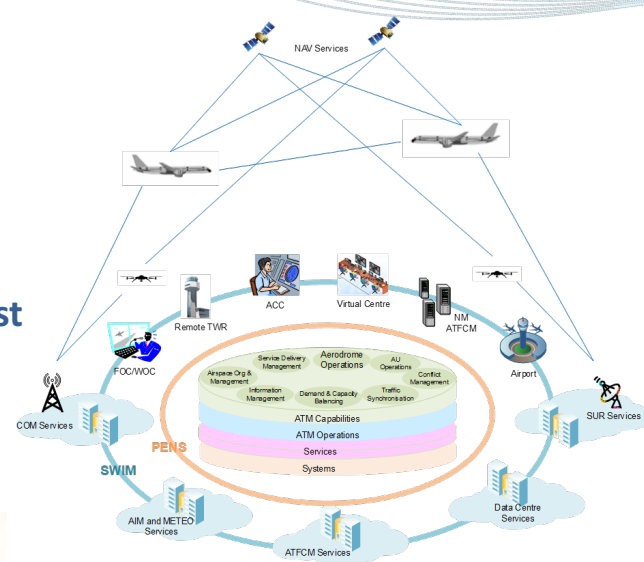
NAV Services

st

Remote TWR

ACC

Virtual Centre

NM ATFCM

FOC/WOC

Airport

Service Delivery Management

Aerodrome Operations

AU Operations

Airspace Org & Management

Conflict Management

Information Management

Demand & Capacity Balancing

Traffic Synchronisation

ATM Capabilities

ATM Operations

Services

Systems

PENS

COM Services

SWIM

SUR Services

AIM and METEO Services

Data Centre Services

ATFCM Services